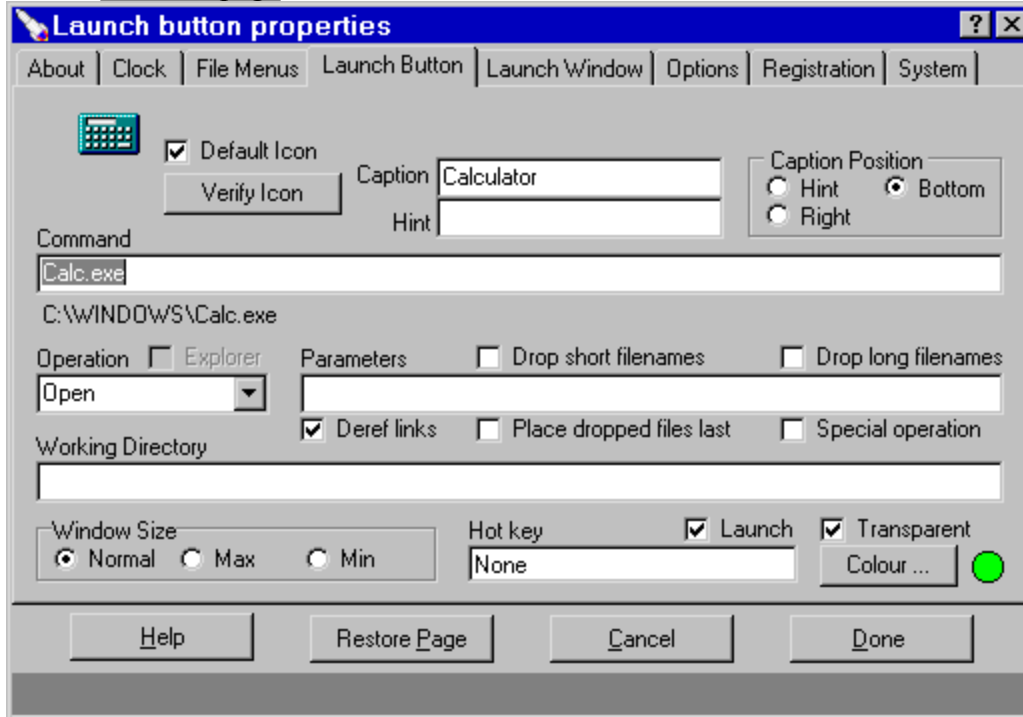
Launch button properties

? X

About | Clock | File Menus | Launch Button | Launch Window | Options | Registration | System

Default Icon

Verify Icon

Caption Calculator

Hint

Caption Position
Hint
Bottom
Right

Command

Calc.exe

C:\WINDOWS\Calc.exe

Operation
Explorer

Open

Parameters

Drop short filenames

Drop long filenames

Deref links

Place dropped files last

Special operation

Working Directory

Window Size
Normal
Max
Min

Hot key

None

Launch

Transparent

Colour ...

Help

Restore Page

Cancel

Done